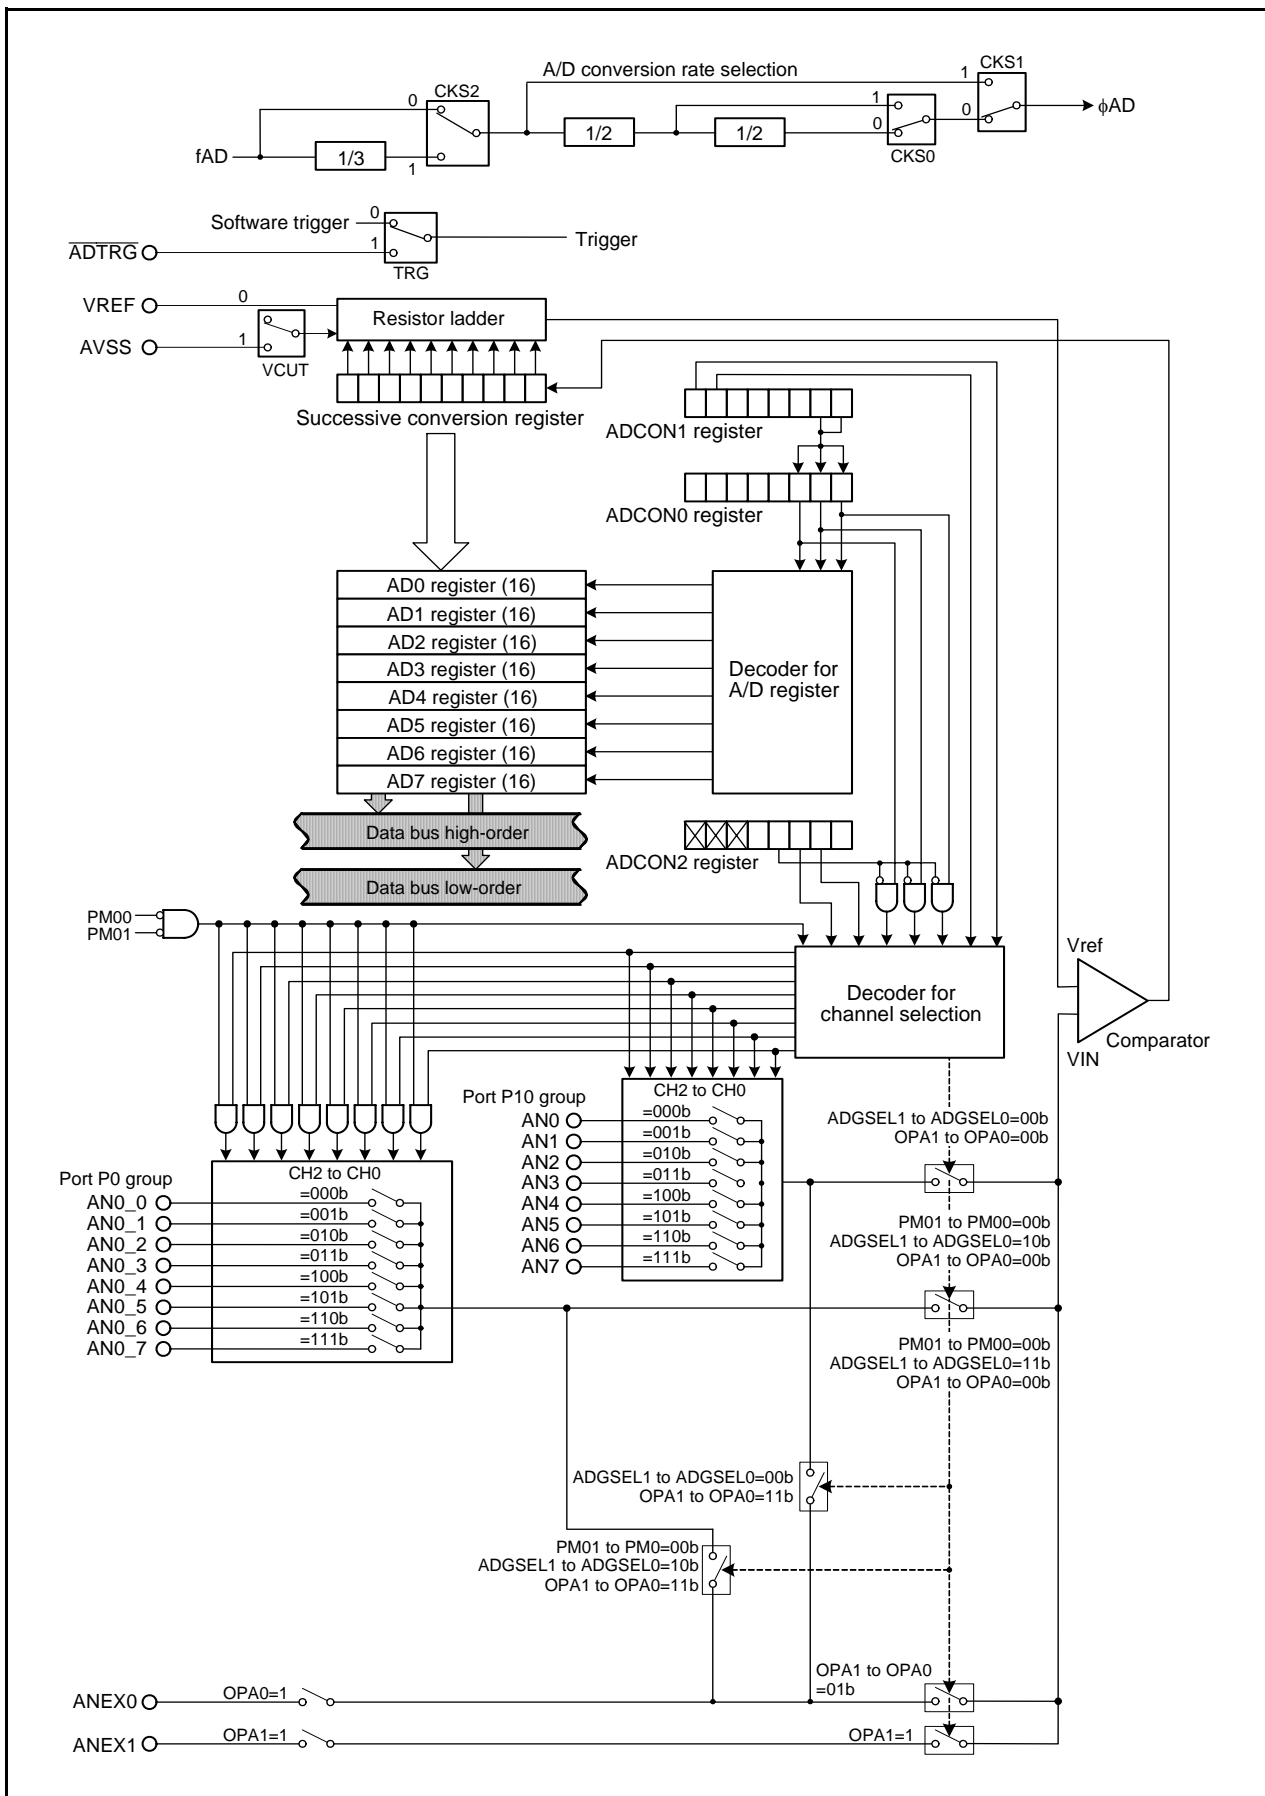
A/D conversion rate selection
CKS2
0
1
CKS1
1
0
$\phi$AD
fAD
1/3
1/2
1/2
1
0
CKS0

Software trigger
0
1
$\overline{ADTRG}$
TRG
Trigger

VREF
0
AVSS
1
VCUT
Resistor ladder
Successive conversion register

ADCON1 register
ADCON0 register

AD0 register (16)
AD1 register (16)
AD2 register (16)
AD3 register (16)
AD4 register (16)
AD5 register (16)
AD6 register (16)
AD7 register (16)

Decoder for A/D register

Data bus high-order
Data bus low-order

ADCON2 register

PM00
PM01

Decoder for channel selection

Vref
VIN
Comparator

Port P10 group
CH2 to CH0
AN0 =000b
AN1 =001b
AN2 =010b
AN3 =011b
AN4 =100b
AN5 =101b
AN6 =110b
AN7 =111b

Port P0 group
CH2 to CH0
AN0_0 =000b
AN0_1 =001b
AN0_2 =010b
AN0_3 =011b
AN0_4 =100b
AN0_5 =101b
AN0_6 =110b
AN0_7 =111b

ADGSEL1 to ADGSEL0=00b
OPA1 to OPA0=00b

PM01 to PM00=00b
ADGSEL1 to ADGSEL0=10b
OPA1 to OPA0=00b

PM01 to PM00=00b
ADGSEL1 to ADGSEL0=11b
OPA1 to OPA0=00b

ADGSEL1 to ADGSEL0=00b
OPA1 to OPA0=11b

PM01 to PM0=00b
ADGSEL1 to ADGSEL0=10b
OPA1 to OPA0=11b

ANEX0
OPA0=1
OPA1 to OPA0
=01b
ANEX1
OPA1=1
OPA1=1